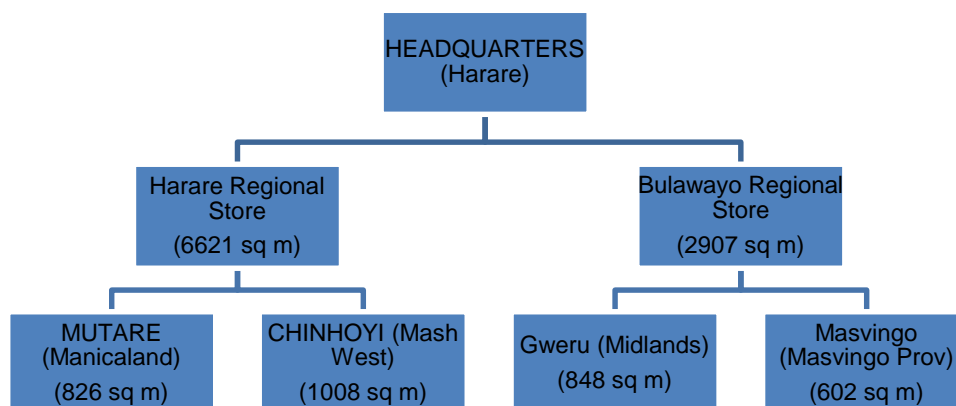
HEADQUARTERS
(Harare)

Harare Regional Store
(6621 sq m)

Bulawayo Regional Store
(2907 sq m)

MUTARE
(Manicaland)
(826 sq m)

CHINHOYI (Mash West)
(1008 sq m)

Gweru (Midlands)
(848 sq m)

Masvingo
(Masvingo Prov)
(602 sq m)